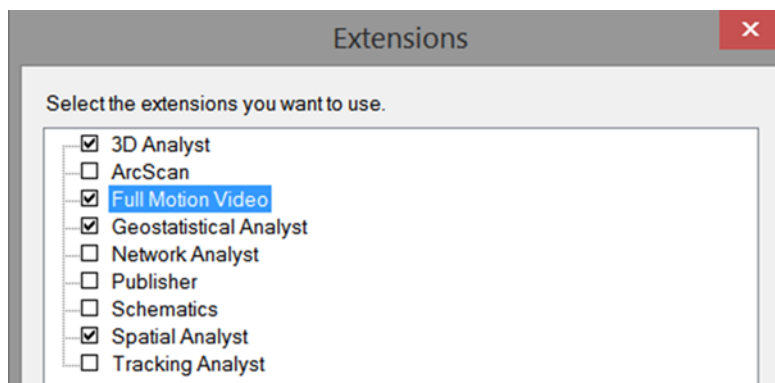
Extensions

✕

Select the extensions you want to use.

☑ 3D Analyst
☐ ArcScan
☑ Full Motion Video
☑ Geostatistical Analyst
☐ Network Analyst
☐ Publisher
☐ Schematics
☑ Spatial Analyst
☐ Tracking Analyst